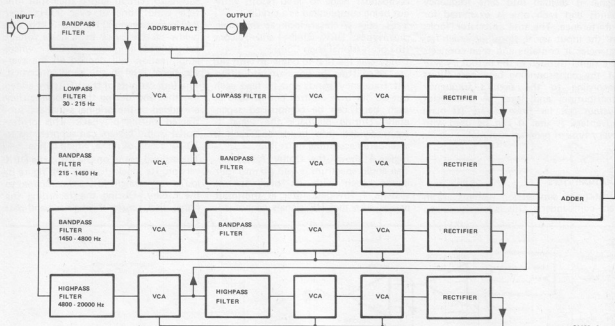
INPUT
BANDPASS FILTER
ADD/SUBTRACT
OUTPUT

LOWPASS FILTER 30 - 215 Hz
VCA
LOWPASS FILTER
VCA
VCA
RECTIFIER

BANDPASS FILTER 215 - 1450 Hz
VCA
BANDPASS FILTER
VCA
VCA
RECTIFIER

ADDER

BANDPASS FILTER 1450 - 4800 Hz
VCA
BANDPASS FILTER
VCA
VCA
RECTIFIER

HIGHPASS FILTER 4800 - 20000 Hz
VCA
HIGHPASS FILTER
VCA
VCA
RECTIFIER